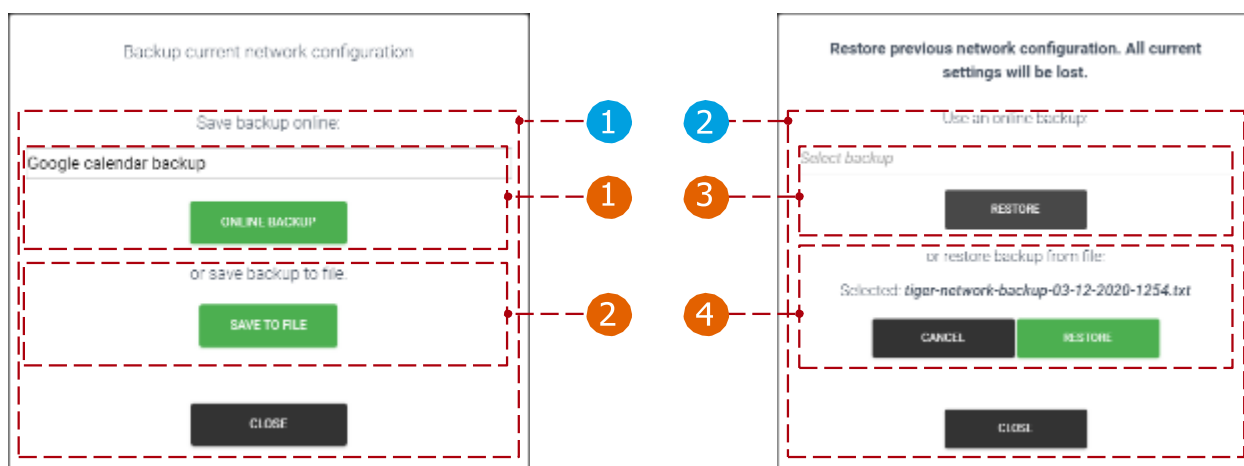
Backup current network configuration

Save backup online:

Google calendar backup

ONLINE BACKUP

or save backup to file:

SAVE TO FILE

CLOSE

1

1

2

2

3

4

Restore previous network configuration. All current settings will be lost.

Use an online backup:

Select backup

RESTORE

or restore backup from file:

Selected: tiger-network-backup-03-12-2020-1254.txt

CANCEL

RESTORE

CLOSE